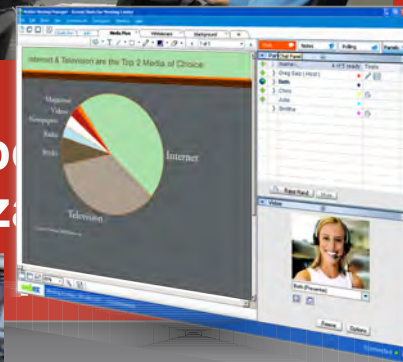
Internet & Television are the Top 2 Media of Choice

Magazines
Videos
Newspapers
Radio
Books
Internet
Television

Media Plus
Whiteboard
Webpresent

Chat
Notes
Polling

Greg Eaty (Host)
Beth
Chris
Julie
Smitha

Raise Hand
Video
Beth (Presenter)
Pause
Options